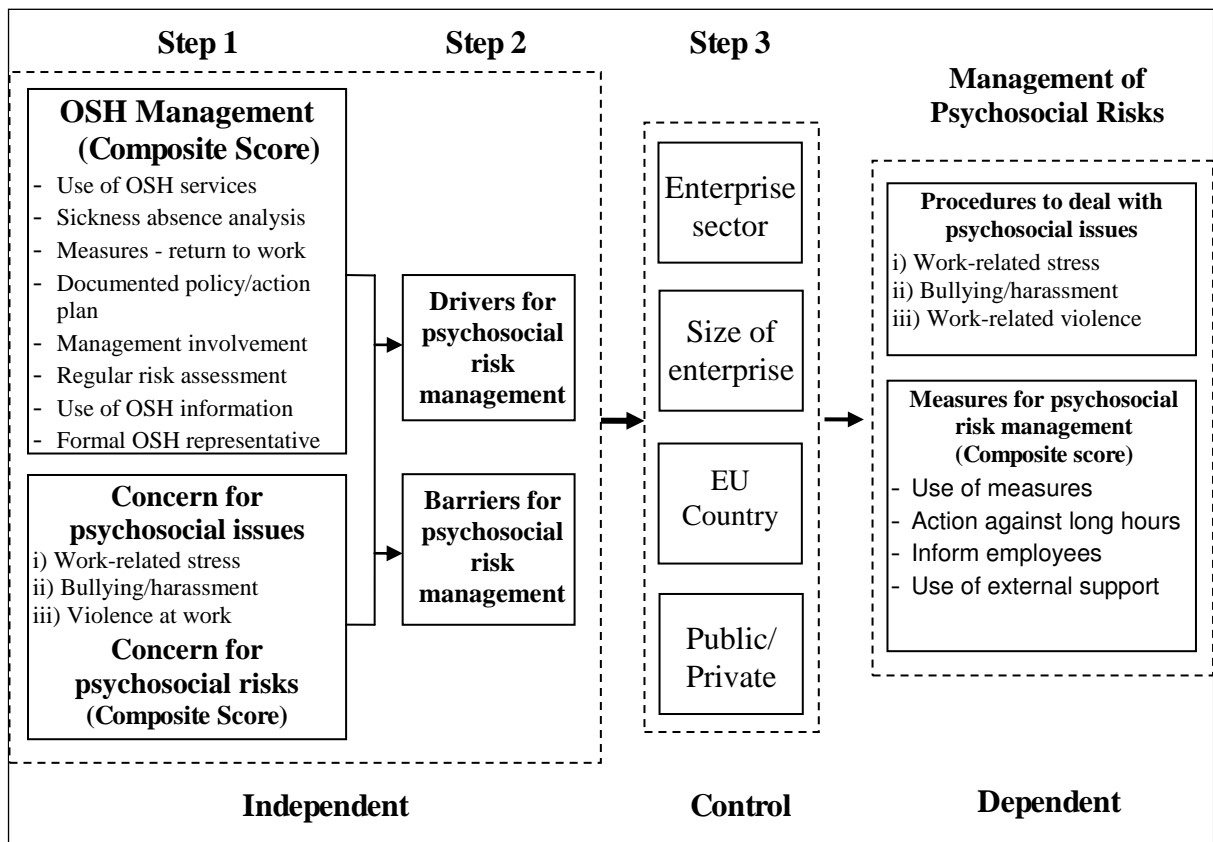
Step 1

Step 2

Step 3

Management of Psychosocial Risks

OSH Management (Composite Score)
- Use of OSH services
- Sickness absence analysis
- Measures - return to work
- Documented policy/action plan
- Management involvement
- Regular risk assessment
- Use of OSH information
- Formal OSH representative

Concern for psychosocial issues
i) Work-related stress
ii) Bullying/harassment
iii) Violence at work

Concern for psychosocial risks (Composite Score)

Drivers for psychosocial risk management

Barriers for psychosocial risk management

Enterprise sector

Size of enterprise

EU Country

Public/ Private

Procedures to deal with psychosocial issues
i) Work-related stress
ii) Bullying/harassment
iii) Work-related violence

Measures for psychosocial risk management (Composite score)
- Use of measures
- Action against long hours
- Inform employees
- Use of external support

Independent

Control

Dependent